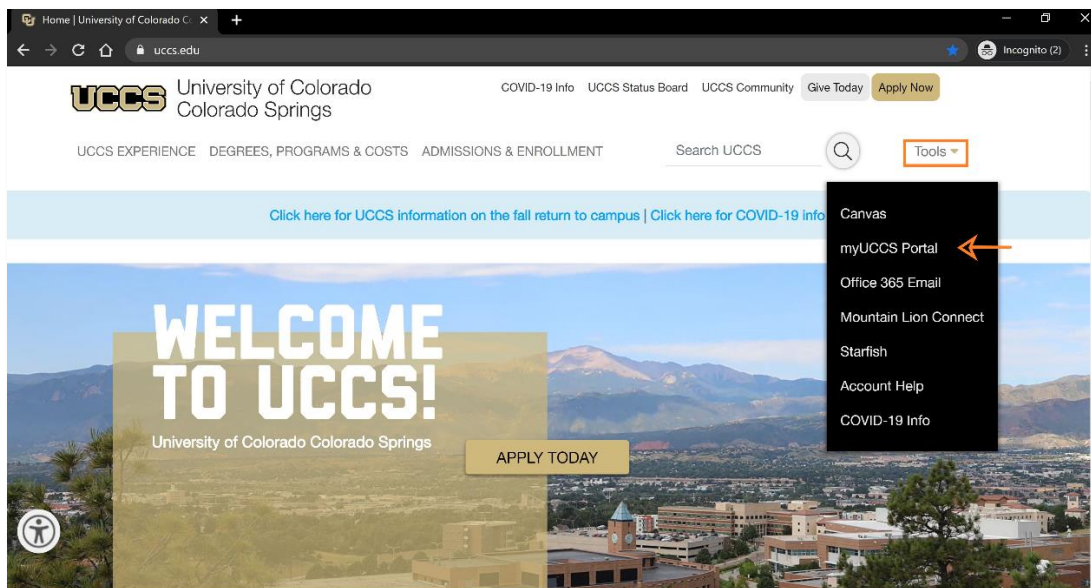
Home | University of Colorado C ×
uccs.edu
Incognito (2)

UCCS University of Colorado Colorado Springs

COVID-19 Info UCCS Status Board UCCS Community Give Today Apply Now

UCCS EXPERIENCE DEGREES, PROGRAMS & COSTS ADMISSIONS & ENROLLMENT Search UCCS Tools

Click here for UCCS information on the fall return to campus | Click here for COVID-19 info

Canvas
myUCCS Portal
Office 365 Email
Mountain Lion Connect
Starfish
Account Help
COVID-19 Info

WELCOME TO UCCS!
University of Colorado Colorado Springs

APPLY TODAY